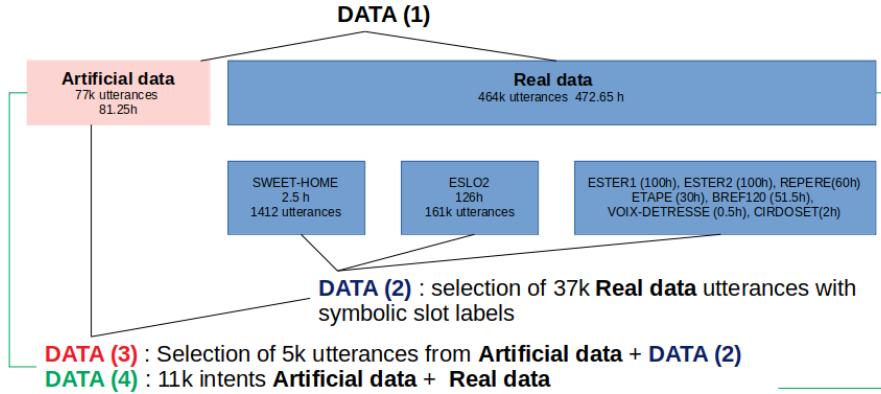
DATA (1)

Artificial data
77k utterances
81.25h

Real data
464k utterances 472.65 h

SWEET-HOME
2.5 h
1412 utterances

ESLO2
126h
161k utterances

ESTER1 (100h), ESTER2 (100h), REPERE(60h)
ETAPE (30h), BREF120 (51.5h),
VOIX-DETRESSE (0.5h), CIRDOSET(2h)

DATA (2) : selection of 37k Real data utterances with symbolic slot labels

DATA (3) : Selection of 5k utterances from Artificial data + DATA (2)
DATA (4) : 11k intents Artificial data + Real data